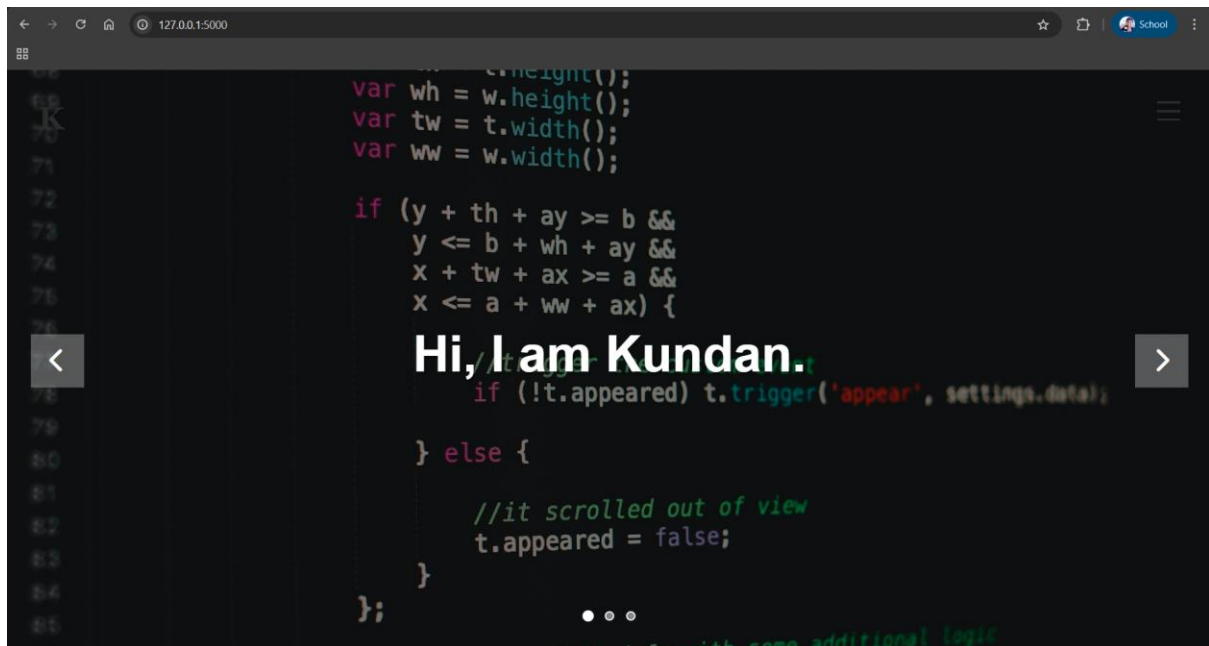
127.0.0.1:5000

School

K

var wh = w.height();
var tw = t.width();
var ww = w.width();

if (y + th + ay >= b &&
y <= b + wh + ay &&
x + tw + ax >= a &&
x <= a + ww + ax) {

Hi, I am Kundan.

if (!t.appeared) t.trigger('appear', settings.data);

} else {

//it scrolled out of view
t.appeared = false;
}
};

69
70
71
72
73
74
75
76
78
79
80
81
82
83
84
85